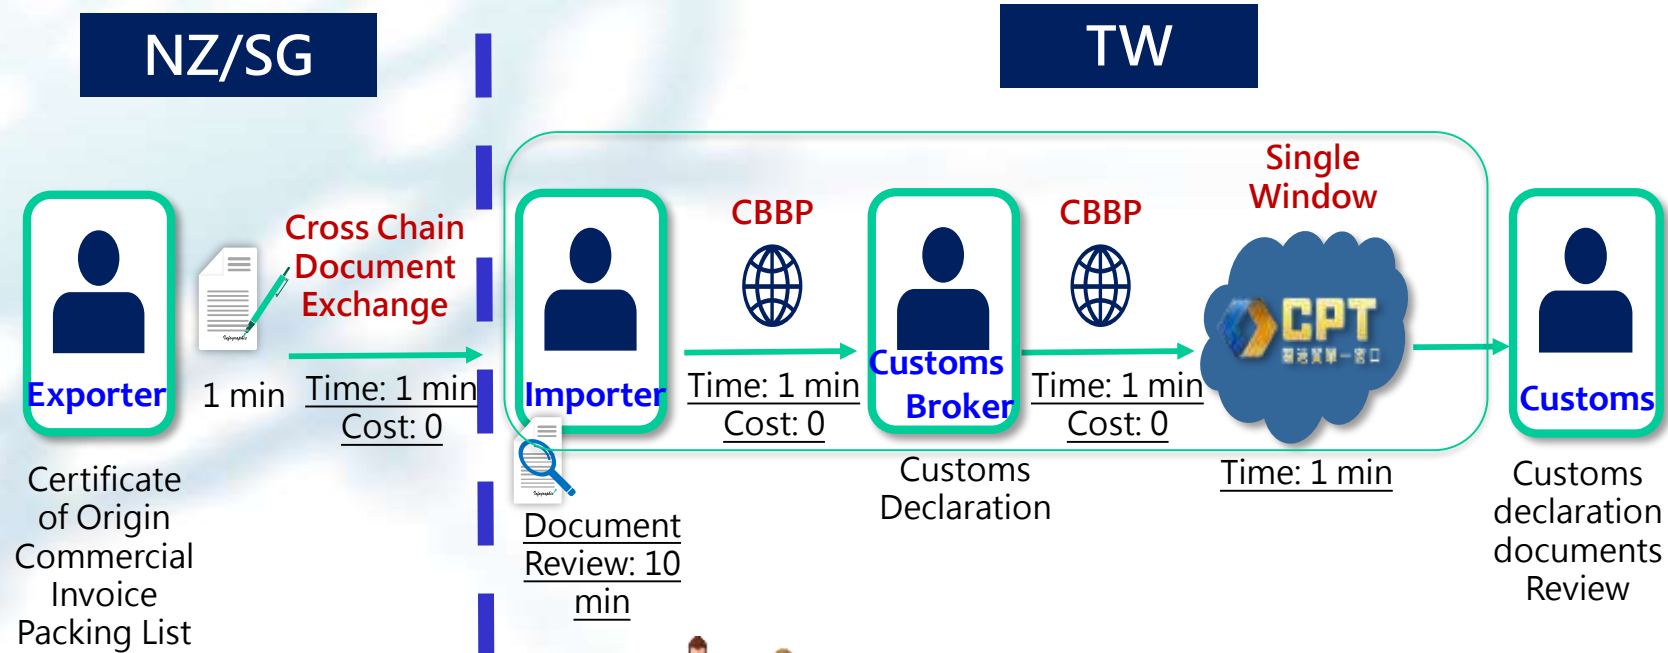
NZ/SG

TW

Exporter

1 min

Cross Chain Document Exchange

Time: 1 min
Cost: 0

Certificate of Origin
Commercial Invoice
Packing List

Importer

Document Review: 10 min

CBBP

Time: 1 min
Cost: 0

Customs Broker

Customs Declaration

CBBP

Time: 1 min
Cost: 0

Single Window

CPT

Time: 1 min

Customs

Customs declaration documents Review